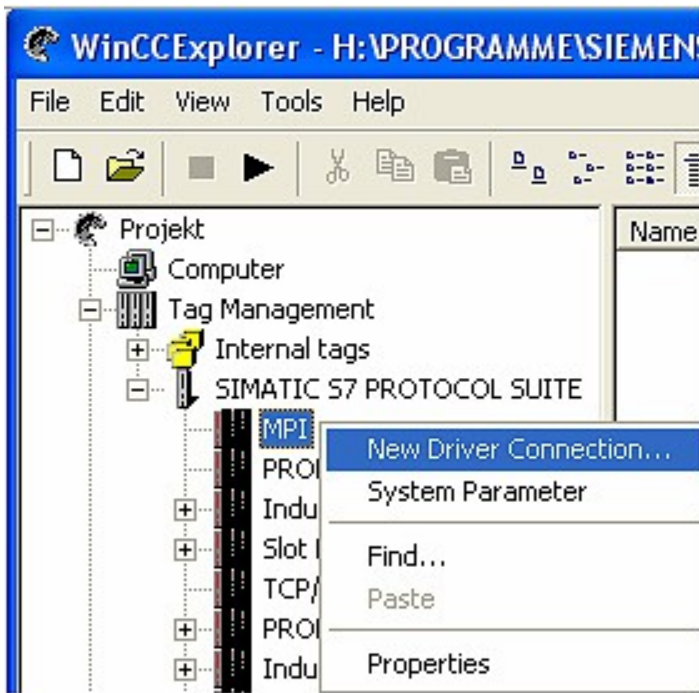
WinCCExplorer - H:\PROGRAMME\SIEMEN

File Edit View Tools Help

Projekt
Computer
Tag Management
Internal tags
SIMATIC S7 PROTOCOL SUITE
MPI
PROI
Indu
Slot
TCP/
PROI
Indu

Name

New Driver Connection...
System Parameter
Find...
Paste
Properties